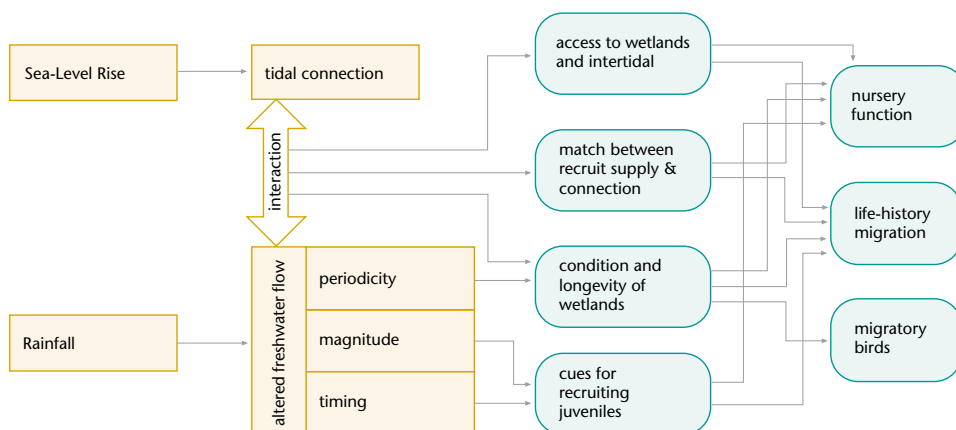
Sea-Level Rise

tidal connection

interaction

Rainfall

altered freshwater flow

periodicity

magnitude

timing

access to wetlands and intertidal

match between recruit supply & connection

condition and longevity of wetlands

cues for recruiting juveniles

nursery function

life-history migration

migratory birds